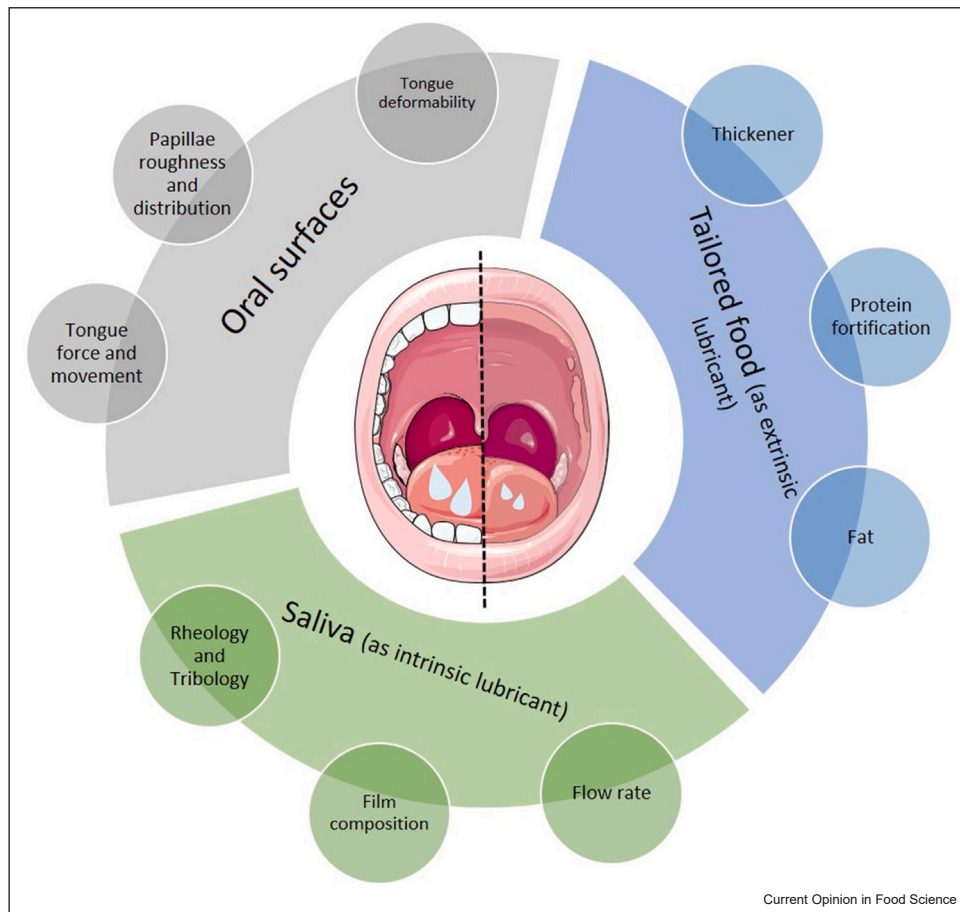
Oral surfaces

Tongue deformability

Papillae roughness and distribution

Tongue force and movement

Tailored food (as extrinsic lubricant)

Thickener

Protein fortification

Fat

Saliva (as intrinsic lubricant)

Rheology and Tribology

Film composition

Flow rate

Current Opinion in Food Science